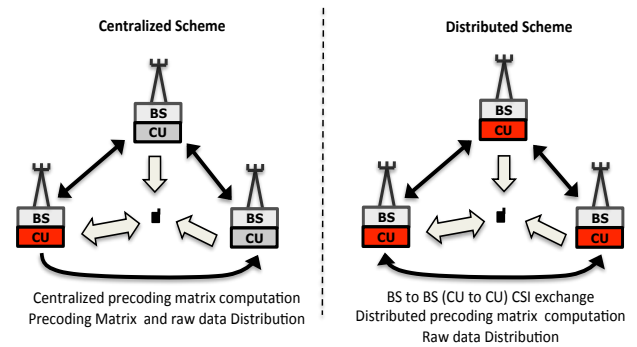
Centralized Scheme

BS
CU

BS
CU

BS
CU

Centralized precoding matrix computation
Precoding Matrix and raw data Distribution

Distributed Scheme

BS
CU

BS
CU

BS
CU

BS to BS (CU to CU) CSI exchange
Distributed precoding matrix computation
Raw data Distribution